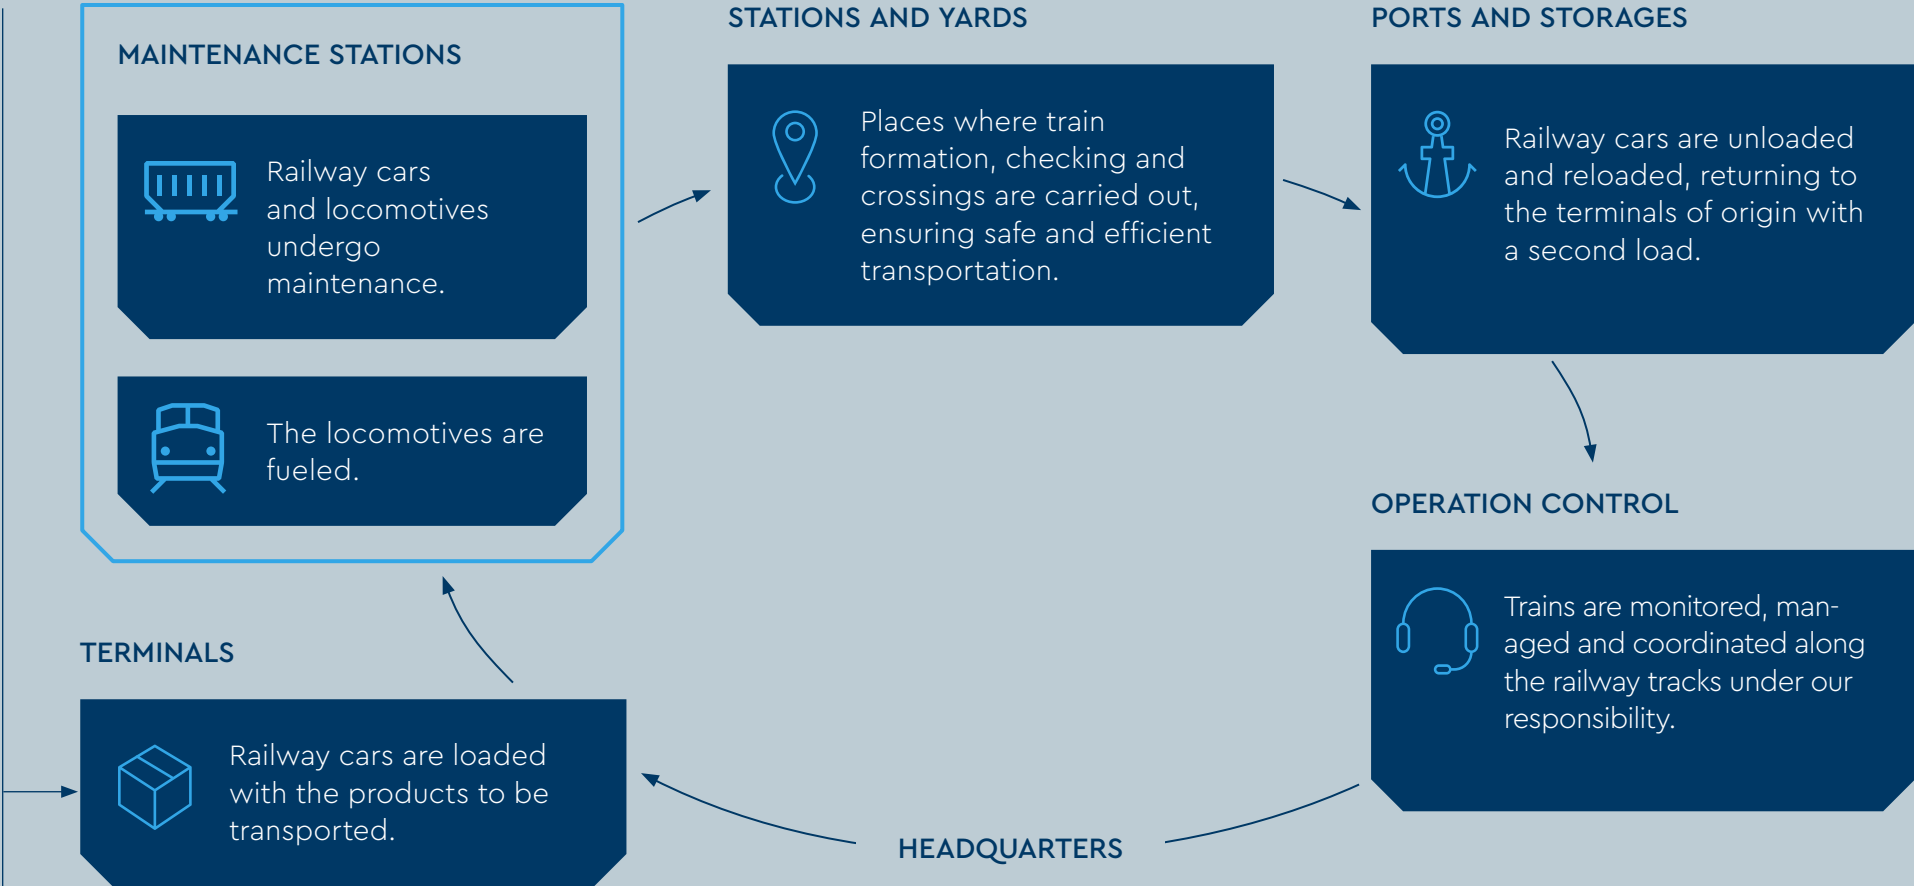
MAINTENANCE STATIONS

Railway cars and locomotives undergo maintenance.

The locomotives are fueled.

STATIONS AND YARDS

Places where train formation, checking and crossings are carried out, ensuring safe and efficient transportation.

PORTS AND STORAGES

Railway cars are unloaded and reloaded, returning to the terminals of origin with a second load.

OPERATION CONTROL

Trains are monitored, managed and coordinated along the railway tracks under our responsibility.

TERMINALS

Railway cars are loaded with the products to be transported.

HEADQUARTERS